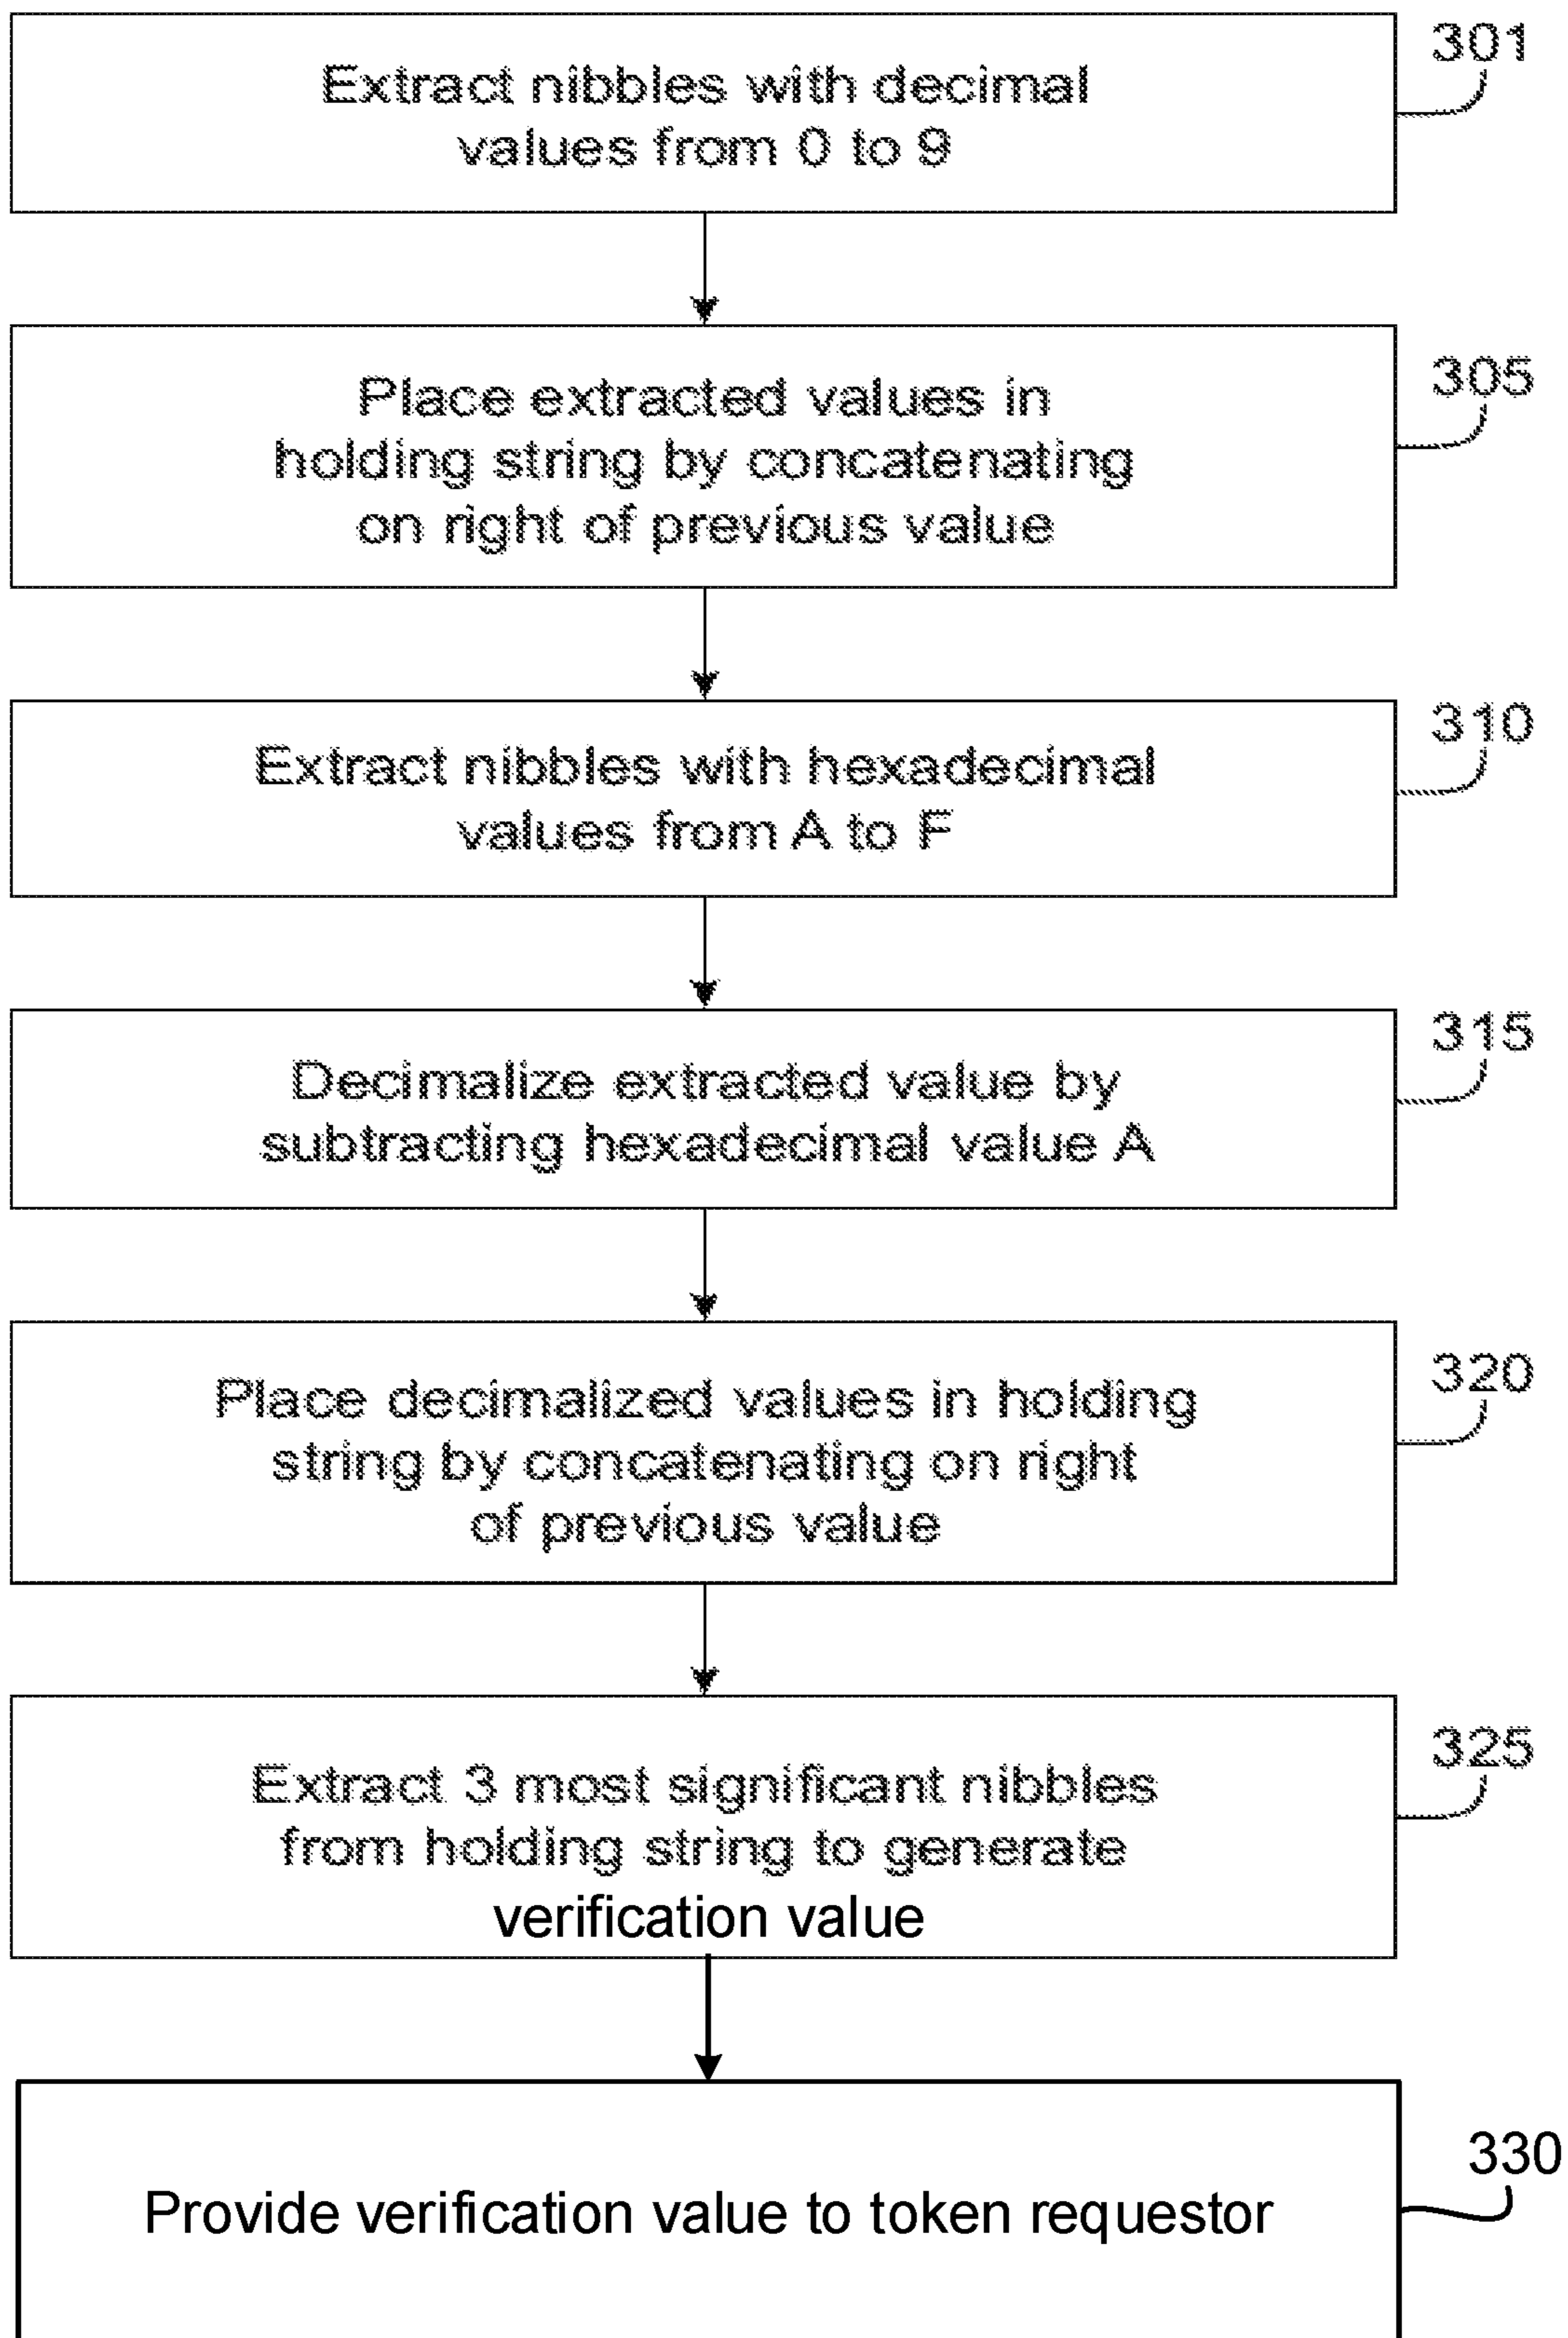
Extract nibbles with decimal values from 0 to 9

301

Place extracted values in holding string by concatenating on right of previous value

305

Extract nibbles with hexadecimal values from A to F

310

Decimalize extracted value by subtracting hexadecimal value A

315

Place decimalized values in holding string by concatenating on right of previous value

320

Extract 3 most significant nibbles from holding string to generate verification value

325

Provide verification value to token requestor

330